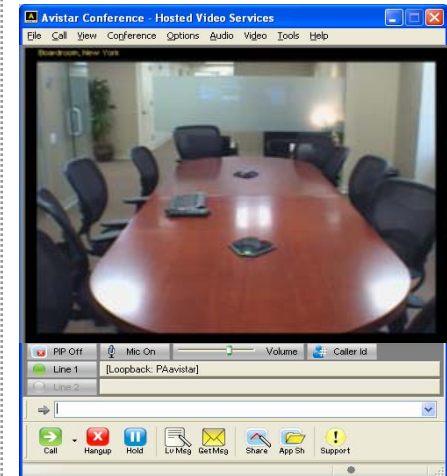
Avistar Conference - Hosted Video Services

File Call View Conference Options Audio Video Tools Help

Boardroom, New York

PIP Off
Mic On
Volume
Caller Id

Line 1
[Loopback: PAavistar]

Line 2

Call
Hangup
Hold
Lv Msg
Get Msg
Share
App Sh
Support